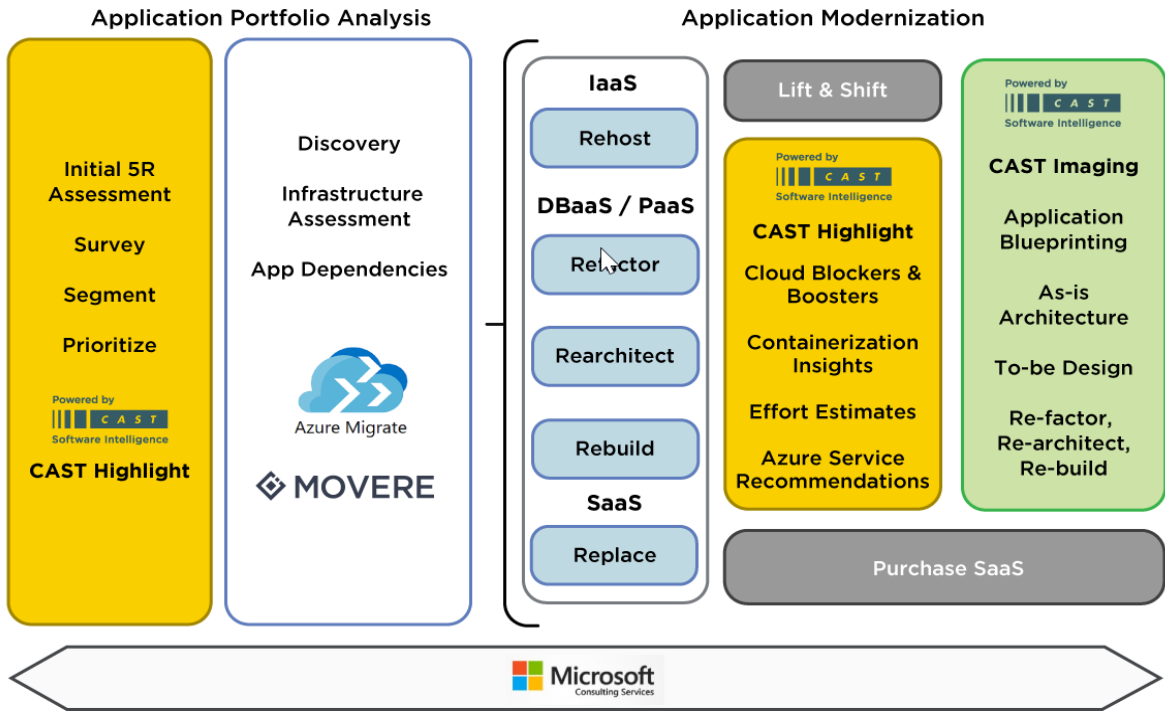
Application Portfolio Analysis

Initial 5R Assessment

Survey

Segment

Prioritize

Powered by CAST Software Intelligence

CAST Highlight

Discovery

Infrastructure Assessment

App Dependencies

Azure Migrate

MOVERE

Application Modernization

IaaS

Rehost

DBaaS / PaaS

Re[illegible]ctor

Rearchitect

Rebuild

SaaS

Replace

Lift & Shift

Powered by CAST Software Intelligence

CAST Highlight

Cloud Blockers & Boosters

Containerization Insights

Effort Estimates

Azure Service Recommendations

Powered by CAST Software Intelligence

CAST Imaging

Application Blueprinting

As-is Architecture

To-be Design

Re-factor, Re-architect, Re-build

Purchase SaaS

Microsoft Consulting Services